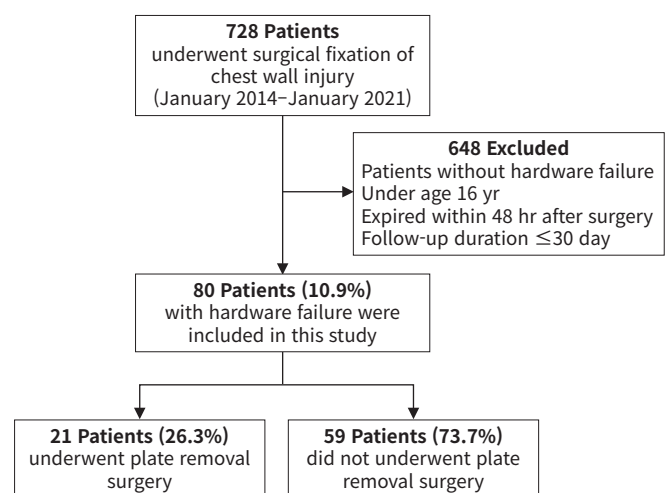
**728 Patients**
underwent surgical fixation of chest wall injury
(January 2014–January 2021)

**648 Excluded**
Patients without hardware failure
Under age 16 yr
Expired within 48 hr after surgery
Follow-up duration $\leq$30 day

**80 Patients (10.9%)**
with hardware failure were included in this study

**21 Patients (26.3%)**
underwent plate removal surgery

**59 Patients (73.7%)**
did not underwent plate removal surgery